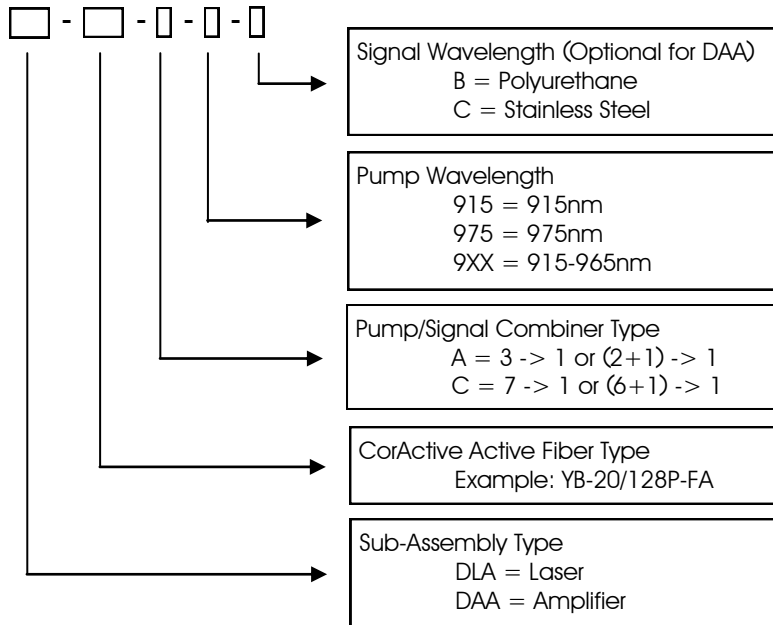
- - - -

Signal Wavelength (Optional for DAA)
B = Polyurethane
C = Stainless Steel

Pump Wavelength
915 = 915nm
975 = 975nm
9XX = 915-965nm

Pump/Signal Combiner Type
A = 3 -> 1 or (2+1) -> 1
C = 7 -> 1 or (6+1) -> 1

CorActive Active Fiber Type
Example: YB-20/128P-FA

Sub-Assembly Type
DLA = Laser
DAA = Amplifier